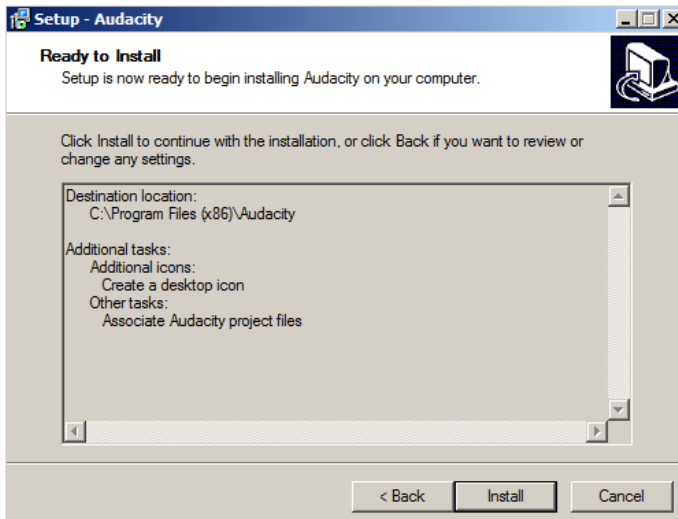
Setup - Audacity

Ready to Install
Setup is now ready to begin installing Audacity on your computer.

Click Install to continue with the installation, or click Back if you want to review or change any settings.

Destination location:
C:\Program Files (x86)\Audacity

Additional tasks:
Additional icons:
Create a desktop icon
Other tasks:
Associate Audacity project files

< Back
Install
Cancel